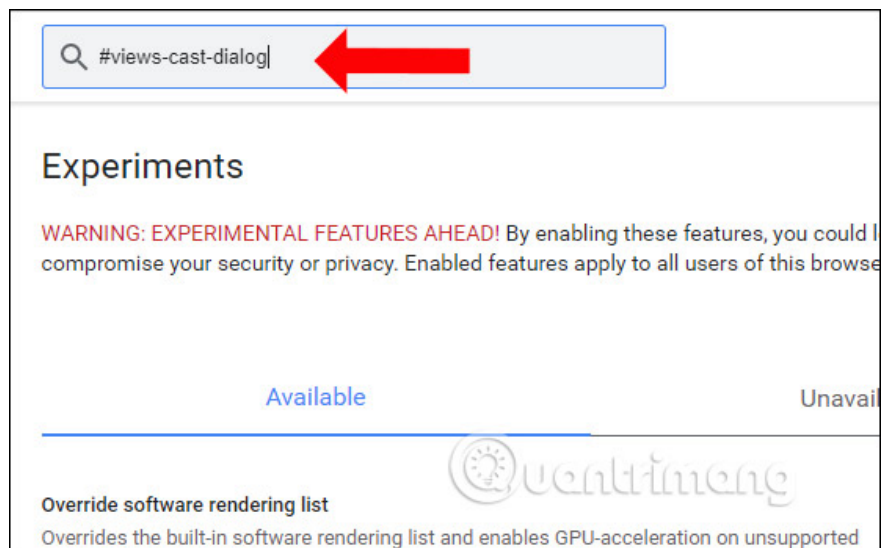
#views-cast-dialog

Experiments

WARNING: EXPERIMENTAL FEATURES AHEAD! By enabling these features, you could l compromise your security or privacy. Enabled features apply to all users of this browse

Available

Unavail

Quantrimang

Override software rendering list

Overrides the built-in software rendering list and enables GPU-acceleration on unsupported